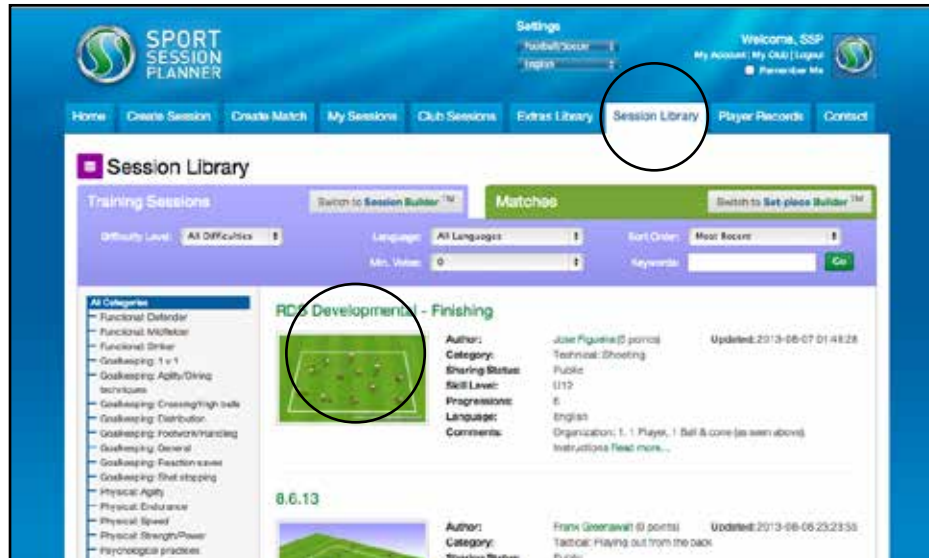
SPORT SESSION PLANNER

Settings
Football/Soccer
English

Welcome, SSP
My Account | My Club | Logout
Remember Me

Home | Create Session | Create Match | My Sessions | Club Sessions | Extras Library | Session Library | Player Records | Contact

Session Library

Training Sessions
Switch to Session Builder ™

Matches
Switch to Set-piece Builder ™

Difficulty Level: All Difficulties
Language: All Languages
Sort Order: Most Recent
Min. Votes: 0
Keywords:
Go

All Categories
Functional: Defender
Functional: Midfielder
Functional: Striker
Goalkeeping: 1 v 1
Goalkeeping: Agility/Diving techniques
Goalkeeping: Crossing/High balls
Goalkeeping: Distribution
Goalkeeping: Footwork/Handling
Goalkeeping: General
Goalkeeping: Reaction saves
Goalkeeping: Shot stopping
Physical: Agility
Physical: Endurance
Physical: Speed
Physical: Strength/Power
Psychological practices

RDS Developmental - Finishing

Author: Jose Figueira (0 points)
Updated: 2013-08-07 01:48:28
Category: Technical: Shooting
Sharing Status: Public
Skill Level: U12
Progressions: 6
Language: English
Comments: Organization: 1, 1 Player, 1 Ball & cone (as seen above). Instructions Read more...

8.6.13

Author: Frank Greenawalt (0 points)
Updated: 2013-08-06 23:23:55
Category: Tactical: Playing out from the back
Sharing Status: Public